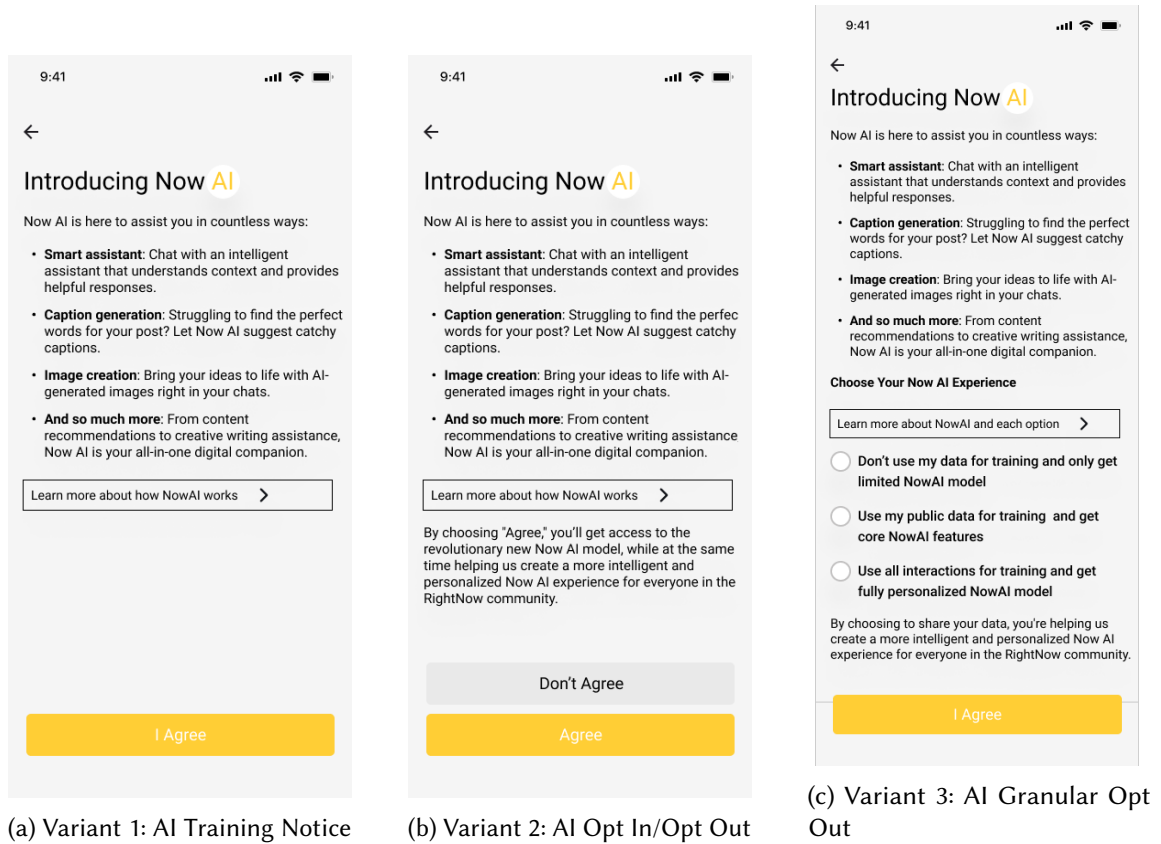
9:41

Introducing Now AI

Now AI is here to assist you in countless ways:

• **Smart assistant**: Chat with an intelligent assistant that understands context and provides helpful responses.

• **Caption generation**: Struggling to find the perfect words for your post? Let Now AI suggest catchy captions.

• **Image creation**: Bring your ideas to life with AI-generated images right in your chats.

• **And so much more**: From content recommendations to creative writing assistance, Now AI is your all-in-one digital companion.

Learn more about how NowAI works

I Agree

(a) Variant 1: AI Training Notice

9:41

Introducing Now AI

Now AI is here to assist you in countless ways:

• **Smart assistant**: Chat with an intelligent assistant that understands context and provides helpful responses.

• **Caption generation**: Struggling to find the perfec words for your post? Let Now AI suggest catchy captions.

• **Image creation**: Bring your ideas to life with AI-generated images right in your chats.

• **And so much more**: From content recommendations to creative writing assistance Now AI is your all-in-one digital companion.

Learn more about how NowAI works

By choosing "Agree," you'll get access to the revolutionary new Now AI model, while at the same time helping us create a more intelligent and personalized Now AI experience for everyone in the RightNow community.

Don't Agree

Agree

(b) Variant 2: AI Opt In/Opt Out

9:41

Introducing Now AI

Now AI is here to assist you in countless ways:

• **Smart assistant**: Chat with an intelligent assistant that understands context and provides helpful responses.

• **Caption generation**: Struggling to find the perfect words for your post? Let Now AI suggest catchy captions.

• **Image creation**: Bring your ideas to life with AI-generated images right in your chats.

• **And so much more**: From content recommendations to creative writing assistance, Now AI is your all-in-one digital companion.

**Choose Your Now AI Experience**

Learn more about NowAI and each option

Don't use my data for training and only get limited NowAI model

Use my public data for training and get core NowAI features

Use all interactions for training and get fully personalized NowAI model

By choosing to share your data, you're helping us create a more intelligent and personalized Now AI experience for everyone in the RightNow community.

I Agree

(c) Variant 3: AI Granular Opt Out